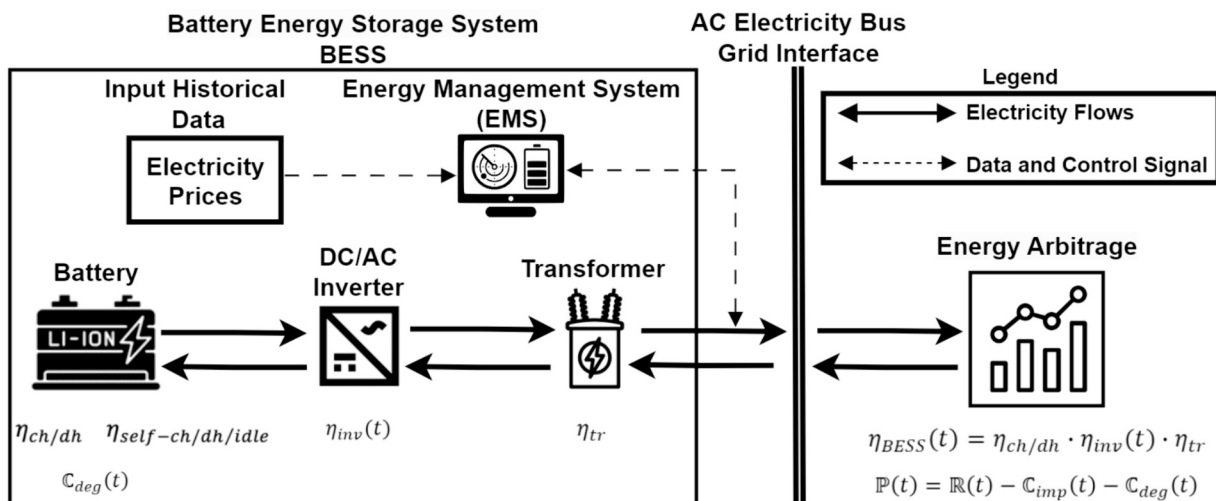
Battery Energy Storage System
BESS

AC Electricity Bus
Grid Interface

Input Historical Data

Energy Management System (EMS)

Electricity Prices

Legend

Electricity Flows

Data and Control Signal

Battery

LI-ION

DC/AC Inverter

Transformer

Energy Arbitrage

$\eta_{ch/dh}$ $\eta_{self-ch/dh/idle}$

$\mathbb{C}_{deg}(t)$

$\eta_{inv}(t)$

$\eta_{tr}$

$\eta_{BESS}(t) = \eta_{ch/dh} \cdot \eta_{inv}(t) \cdot \eta_{tr}$

$\mathbb{P}(t) = \mathbb{R}(t) - \mathbb{C}_{imp}(t) - \mathbb{C}_{deg}(t)$